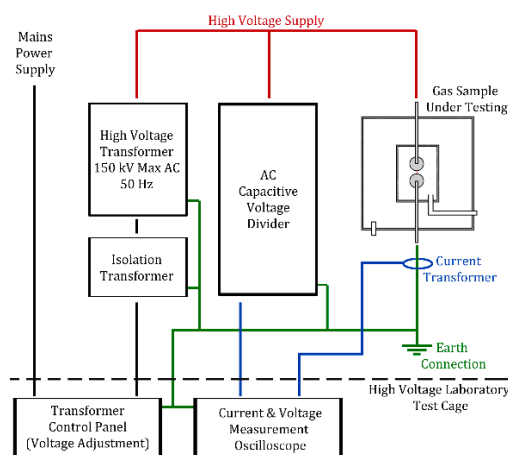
High Voltage Supply

Mains Power Supply

High Voltage Transformer 150 kV Max AC 50 Hz

AC Capacitive Voltage Divider

Gas Sample Under Testing

Isolation Transformer

Current Transformer

Earth Connection

High Voltage Laboratory Test Cage

Transformer Control Panel (Voltage Adjustment)

Current & Voltage Measurement Oscilloscope